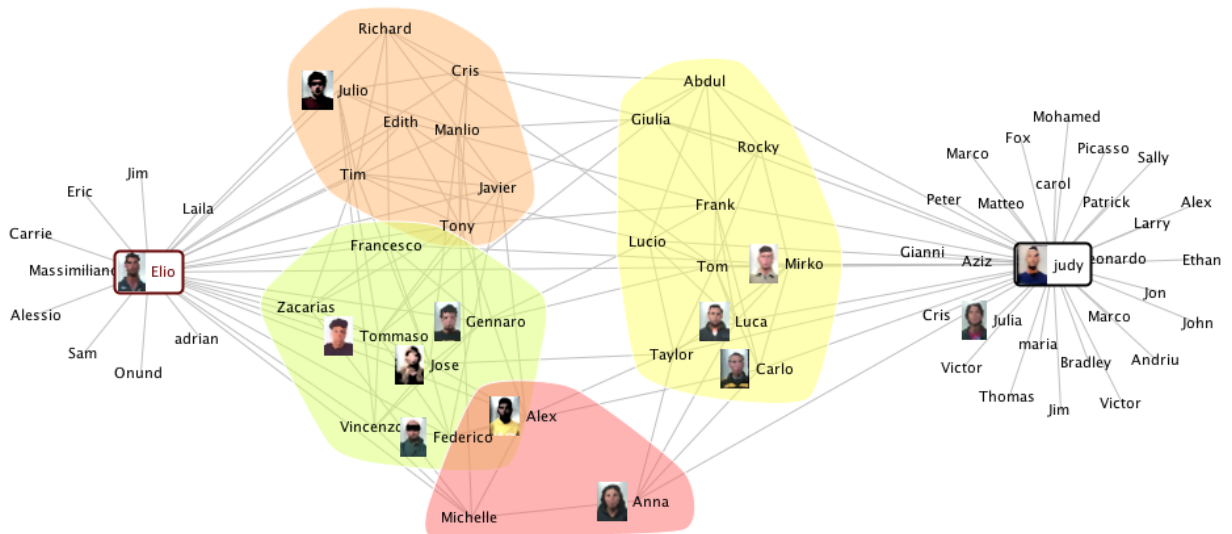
Richard
Cris
Julio
Edith
Manlio
Tim
Javier
Tony
Abdul
Giulia
Rocky
Frank
Lucio
Tom
Mirko
Luca
Taylor
Carlo
Jim
Eric
Laila
Carrie
Massimiliano
Elio
Alessio
Sam
Onund
adrian
Francesco
Zacarias
Tommaso
Gennaro
Jose
Vincenzo
Federico
Alex
Michelle
Anna
Mohamed
Fox
Marco
Picasso
Sally
carol
Peter
Matteo
Patrick
Alex
Larry
Gianni
Aziz
judy
eonardo
Ethan
Jon
John
Cris
Julia
Marco
maria
Andriu
Victor
Bradley
Thomas
Jim
Victor